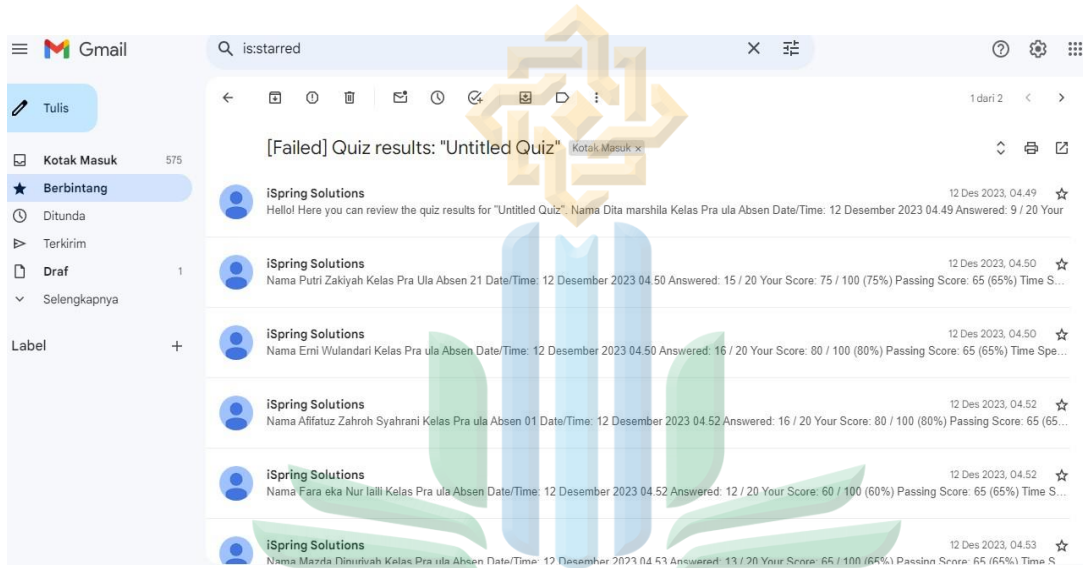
Gmail

is:starred

Tulis

Kotak Masuk 575
Berbintang
Ditunda
Terkirim
Draf 1
Selengkapnya

Label +

1 dari 2

[Failed] Quiz results: "Untitled Quiz" Kotak Masuk ×

iSpring Solutions 12 Des 2023, 04.49
Hello! Here you can review the quiz results for "Untitled Quiz". Nama Dita marshila Kelas Pra ula Absen Date/Time: 12 Desember 2023 04.49 Answered: 9 / 20 Your

iSpring Solutions 12 Des 2023, 04.50
Nama Putri Zakiyah Kelas Pra Ula Absen 21 Date/Time: 12 Desember 2023 04.50 Answered: 15 / 20 Your Score: 75 / 100 (75%) Passing Score: 65 (65%) Time S...

iSpring Solutions 12 Des 2023, 04.50
Nama Erni Wulandari Kelas Pra ula Absen Date/Time: 12 Desember 2023 04.50 Answered: 16 / 20 Your Score: 80 / 100 (80%) Passing Score: 65 (65%) Time Spe...

iSpring Solutions 12 Des 2023, 04.52
Nama Afifatuz Zahroh Syahrani Kelas Pra ula Absen 01 Date/Time: 12 Desember 2023 04.52 Answered: 16 / 20 Your Score: 80 / 100 (80%) Passing Score: 65 (65...

iSpring Solutions 12 Des 2023, 04.52
Nama Fara eka Nur laili Kelas Pra ula Absen Date/Time: 12 Desember 2023 04.52 Answered: 12 / 20 Your Score: 60 / 100 (60%) Passing Score: 65 (65%) Time S...

iSpring Solutions 12 Des 2023, 04.53
Nama Mazda Dinuriyah Kelas Pra ula Absen Date/Time: 12 Desember 2023 04.53 Answered: 13 / 20 Your Score: 65 / 100 (65%) Passing Score: 65 (65%) Time S...